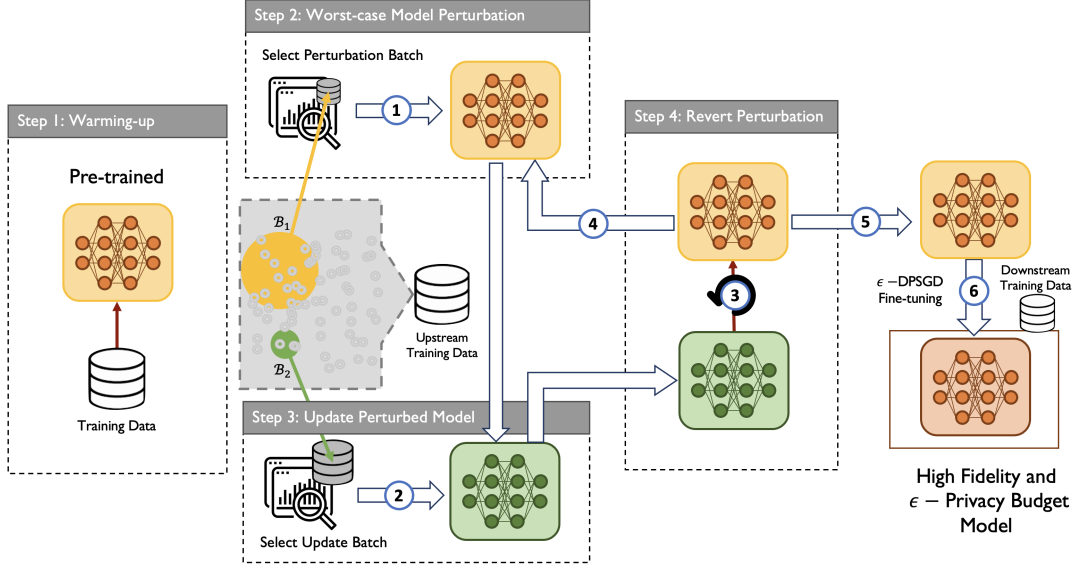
Step 1: Warming-up

Pre-trained

Training Data

Step 2: Worst-case Model Perturbation

Select Perturbation Batch

1

$\mathcal{B}_1$

$\mathcal{B}_2$

Upstream Training Data

Step 3: Update Perturbed Model

2

Select Update Batch

Step 4: Revert Perturbation

4

3

5

$\epsilon$ −DPSGD Fine-tuning

6

Downstream Training Data

High Fidelity and $\epsilon$ − Privacy Budget Model